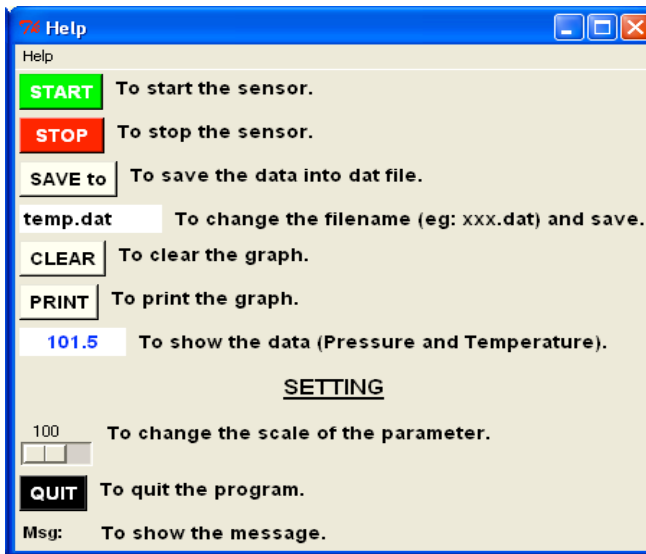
Help

Help

START To start the sensor.

STOP To stop the sensor.

SAVE to To save the data into dat file.

temp.dat To change the filename (eg: xxx.dat) and save.

CLEAR To clear the graph.

PRINT To print the graph.

101.5 To show the data (Pressure and Temperature).

SETTING

100 To change the scale of the parameter.

QUIT To quit the program.

Msg: To show the message.